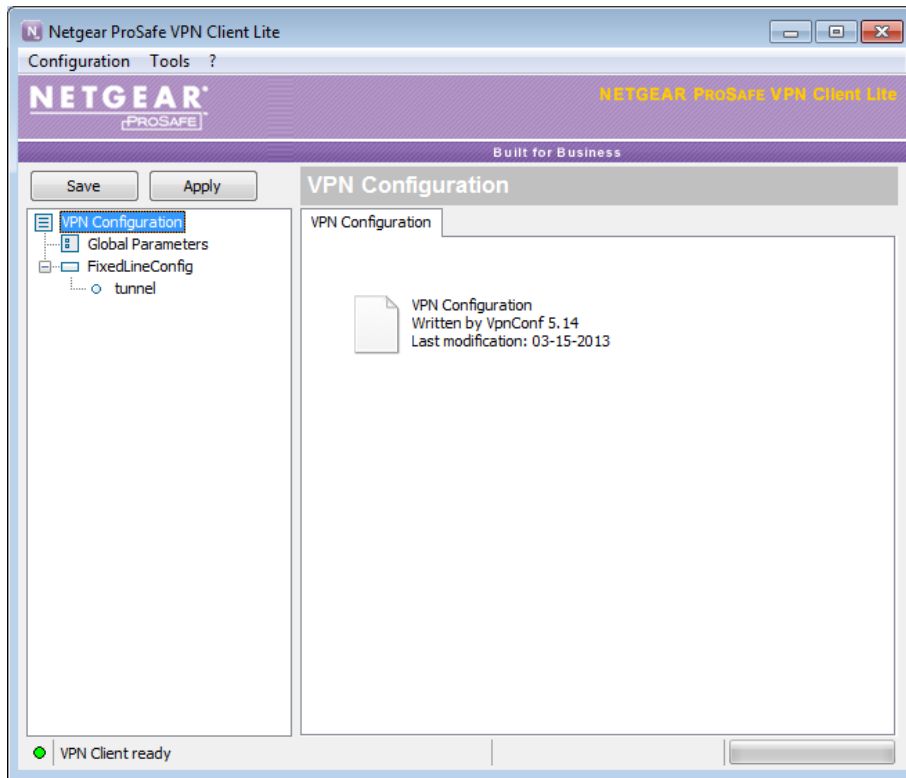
Netgear ProSafe VPN Client Lite

Configuration Tools ?

NETGEAR PROSAFE

NETGEAR PROSAFE VPN Client Lite

Built for Business

Save Apply

VPN Configuration

VPN Configuration
Global Parameters
FixedLineConfig
tunnel

VPN Configuration

VPN Configuration
Written by VpnConf 5.14
Last modification: 03-15-2013

VPN Client ready